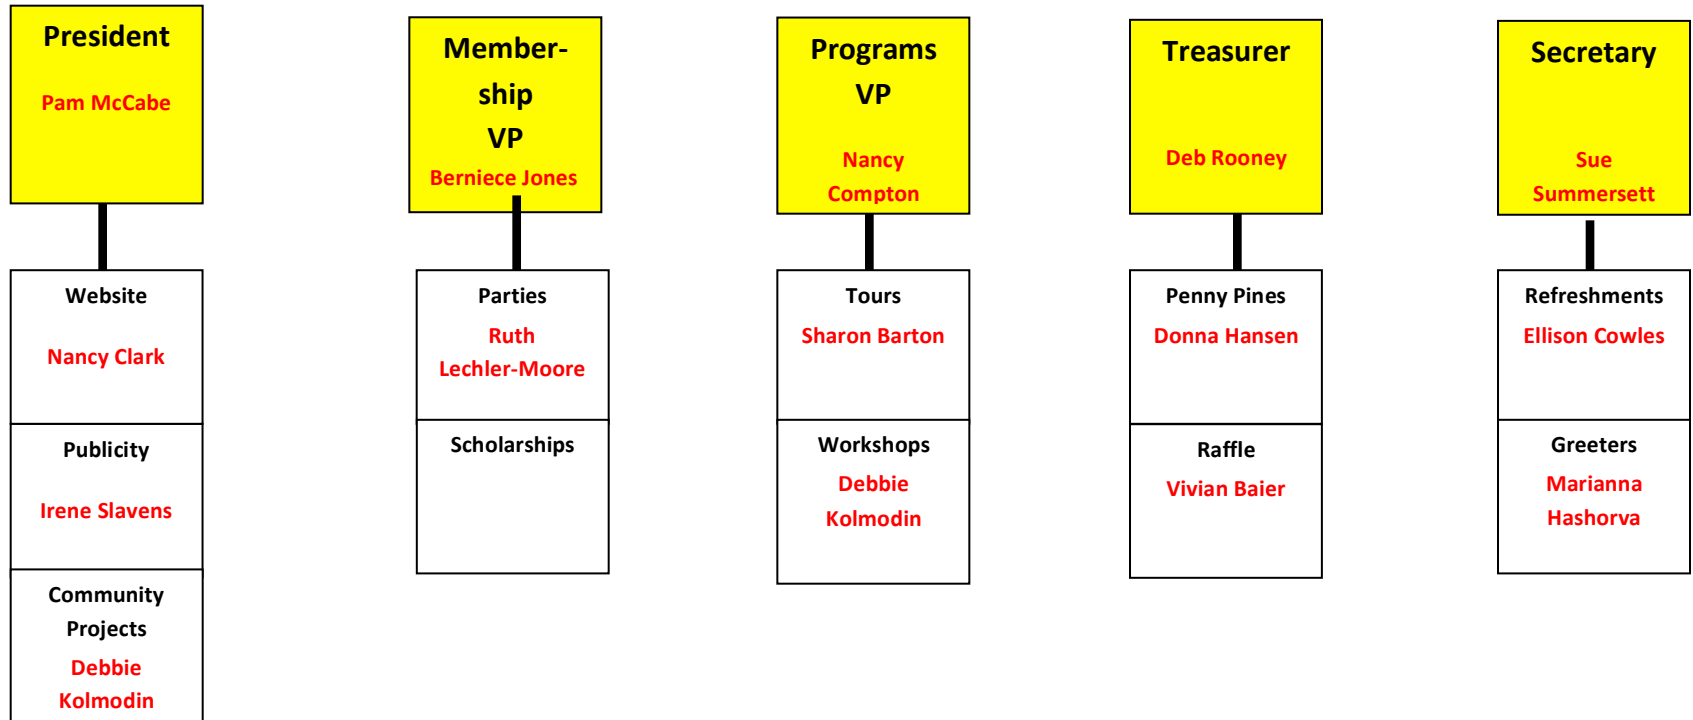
President

Pam McCabe

Website

Nancy Clark

Publicity

Irene Slavens

Community Projects

Debbie Kolmodin

Membership VP

Berniece Jones

Parties

Ruth Lechler-Moore

Scholarships

Programs VP

Nancy Compton

Tours

Sharon Barton

Workshops

Debbie Kolmodin

Treasurer

Deb Rooney

Penny Pines

Donna Hansen

Raffle

Vivian Baier

Secretary

Sue Summersett

Refreshments

Ellison Cowles

Greeters

Marianna Hashorva